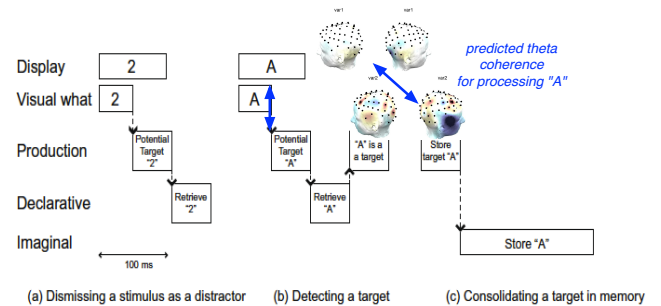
ver1 ver1

predicted theta coherence for processing "A"

ver2 ver2

Display 2 A

Visual what 2 A

Production Potential Target "2" Potential Target "A" "A" is a target Store target "A"

Declarative Retrieve "2" Retrieve "A"

Imaginal Store "A"

100 ms

(a) Dismissing a stimulus as a distractor (b) Detecting a target (c) Consolidating a target in memory